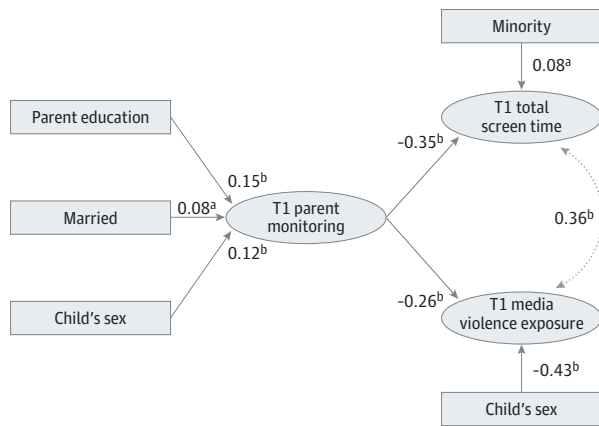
Minority

$0.08^a$

Parent education

T1 total screen time

$-0.35^b$

$0.15^b$

Married

$0.08^a$

T1 parent monitoring

$0.36^b$

$0.12^b$

Child's sex

$-0.26^b$

T1 media violence exposure

$-0.43^b$

Child's sex